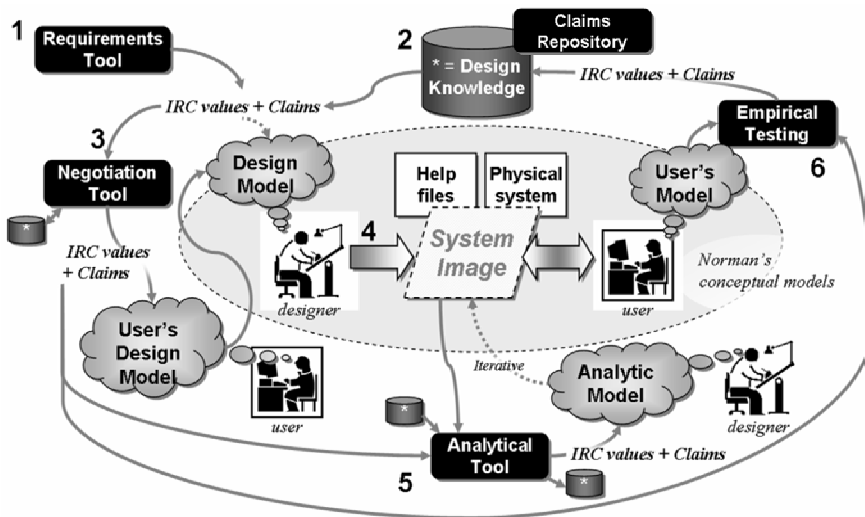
1
Requirements Tool

2
Claims Repository
* = Design Knowledge

IRC values + Claims

IRC values + Claims

3
Negotiation Tool

Design Model

Help files

Physical system

User's Model

Empirical Testing

6

*

IRC values + Claims

4

System Image

designer

user

Norman's conceptual models

User's Design Model

user

Iterative

Analytic Model

designer

*

Analytical Tool

IRC values + Claims

5

*